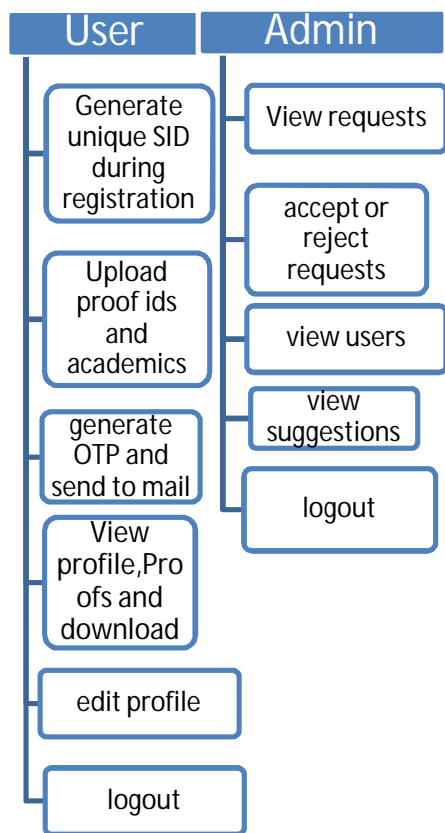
User

Generate unique SID during registration

Upload proof ids and academics

generate OTP and send to mail

View profile,Pro ofs and download

edit profile

logout

Admin

View requests

accept or reject requests

view users

view suggestions

logout